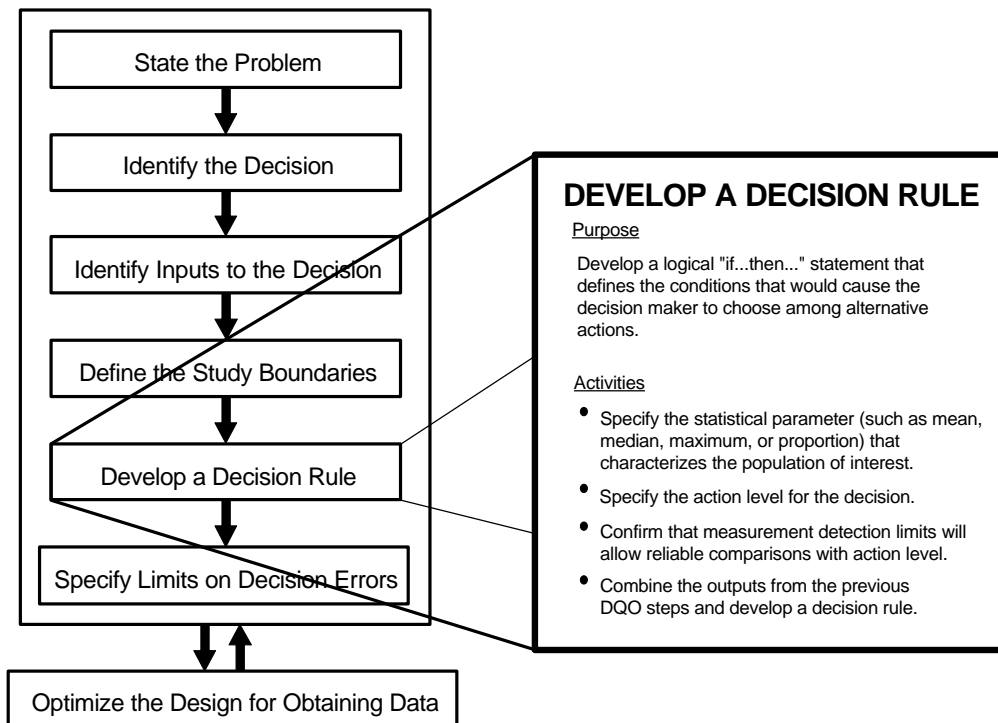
State the Problem

Identify the Decision

Identify Inputs to the Decision

Define the Study Boundaries

Develop a Decision Rule

Specify Limits on Decision Errors

Optimize the Design for Obtaining Data

DEVELOP A DECISION RULE

Purpose

Develop a logical "if...then..." statement that defines the conditions that would cause the decision maker to choose among alternative actions.

Activities

• Specify the statistical parameter (such as mean, median, maximum, or proportion) that characterizes the population of interest.
• Specify the action level for the decision.
• Confirm that measurement detection limits will allow reliable comparisons with action level.
• Combine the outputs from the previous DQO steps and develop a decision rule.